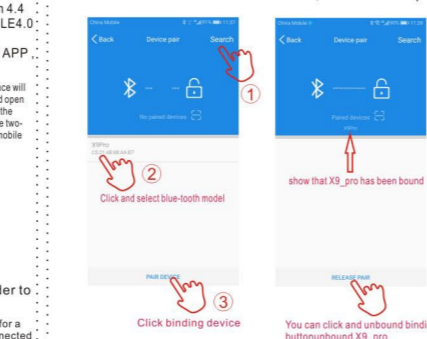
n 4.4
LE4.0

APP

ce will
d open
the
e two-
mobile

ler to

for a
nected

China Mobile
11:27
Back
Device pair
Search
①
No paired devices
X9Pro
C0:21:48:8B:84:B7
②
Click and select blue-tooth model
PAIR DEVICE
③
Click binding device

China Mobile
11:28
Back
Device pair
Search
Paired devices
X9Pro
show that X9_pro has been bound
RELEASE PAIR
You can click and unbound bindi
buttonunbound X9_pro